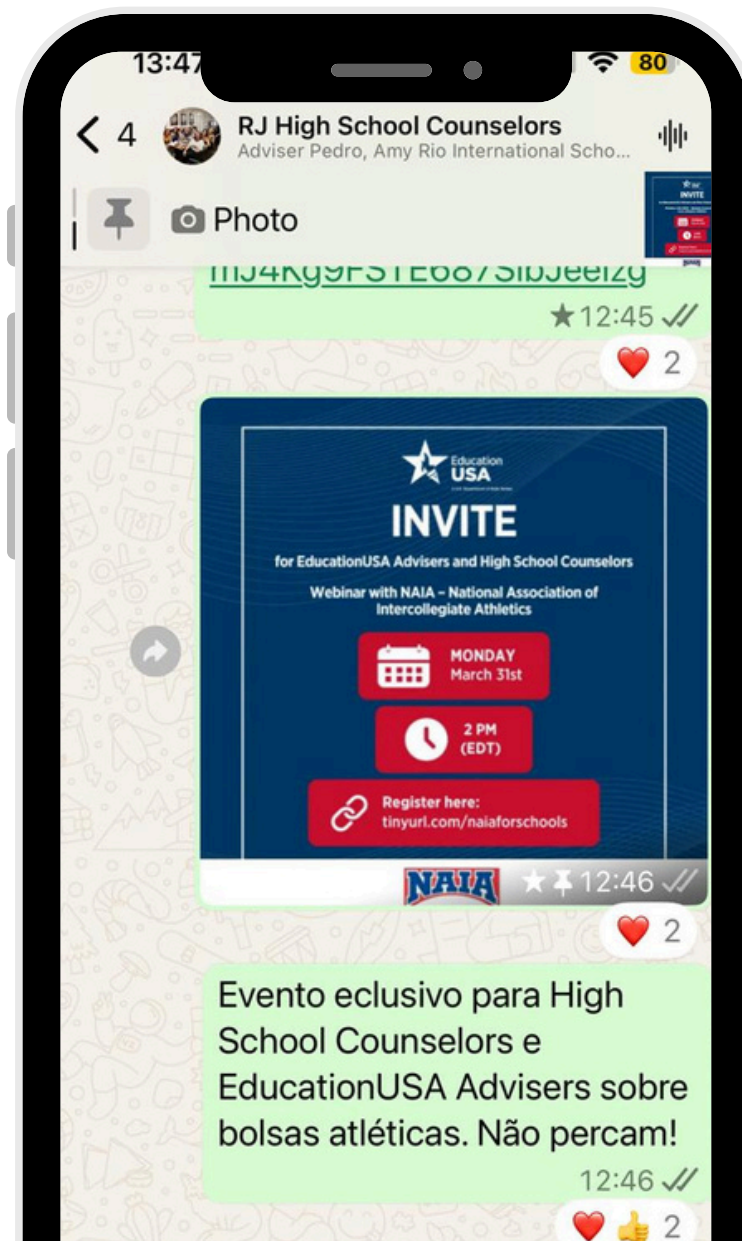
13:47
80

< 4 RJ High School Counselors
Adviser Pedro, Amy Rio International Scho...

Photo

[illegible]
12:45
2

Education USA

INVITE

for EducationUSA Advisers and High School Counselors

Webinar with NAIA – National Association of Intercollegiate Athletics

MONDAY
March 31st

2 PM
(EDT)

Register here:
tinyurl.com/naiaforschools

NAIA
12:46
2

Evento eclusivo para High School Counselors e EducationUSA Advisers sobre bolsas atléticas. Não percam!
12:46
2